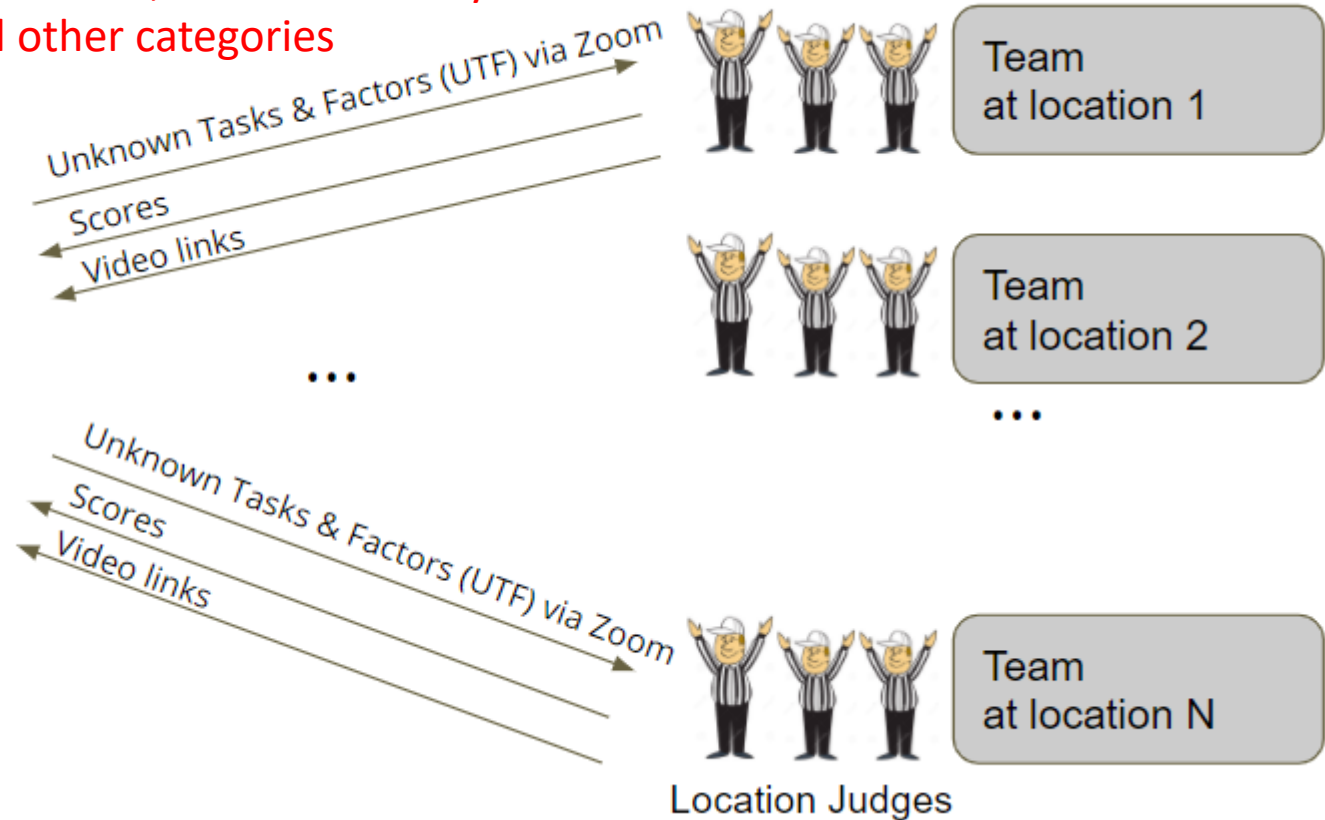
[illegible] other categories

Unknown Tasks & Factors (UTF) via Zoom

Scores

Video links

Team at location 1

Team at location 2

...

...

Unknown Tasks & Factors (UTF) via Zoom

Scores

Video links

Team at location N

Location Judges